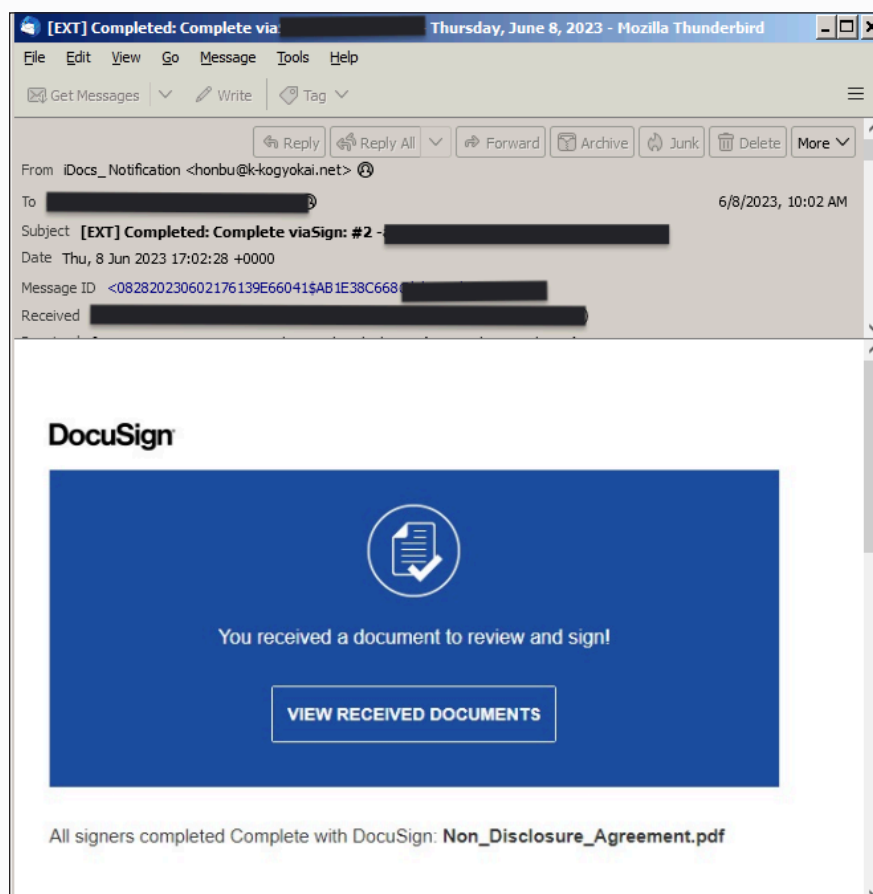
[EXT] Completed: Complete via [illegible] Thursday, June 8, 2023 - Mozilla Thunderbird

File Edit View Go Message Tools Help

Get Messages Write Tag

Reply Reply All Forward Archive Junk Delete More

From iDocs_ Notification <honbu@k-kogyokai.net>

To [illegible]

6/8/2023, 10:02 AM

Subject [EXT] Completed: Complete viaSign: #2 - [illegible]

Date Thu, 8 Jun 2023 17:02:28 +0000

Message ID <082820230602176139E66041$AB1E38C668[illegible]

Received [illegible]

DocuSign

You received a document to review and sign!

VIEW RECEIVED DOCUMENTS

All signers completed Complete with DocuSign: Non_Disclosure_Agreement.pdf